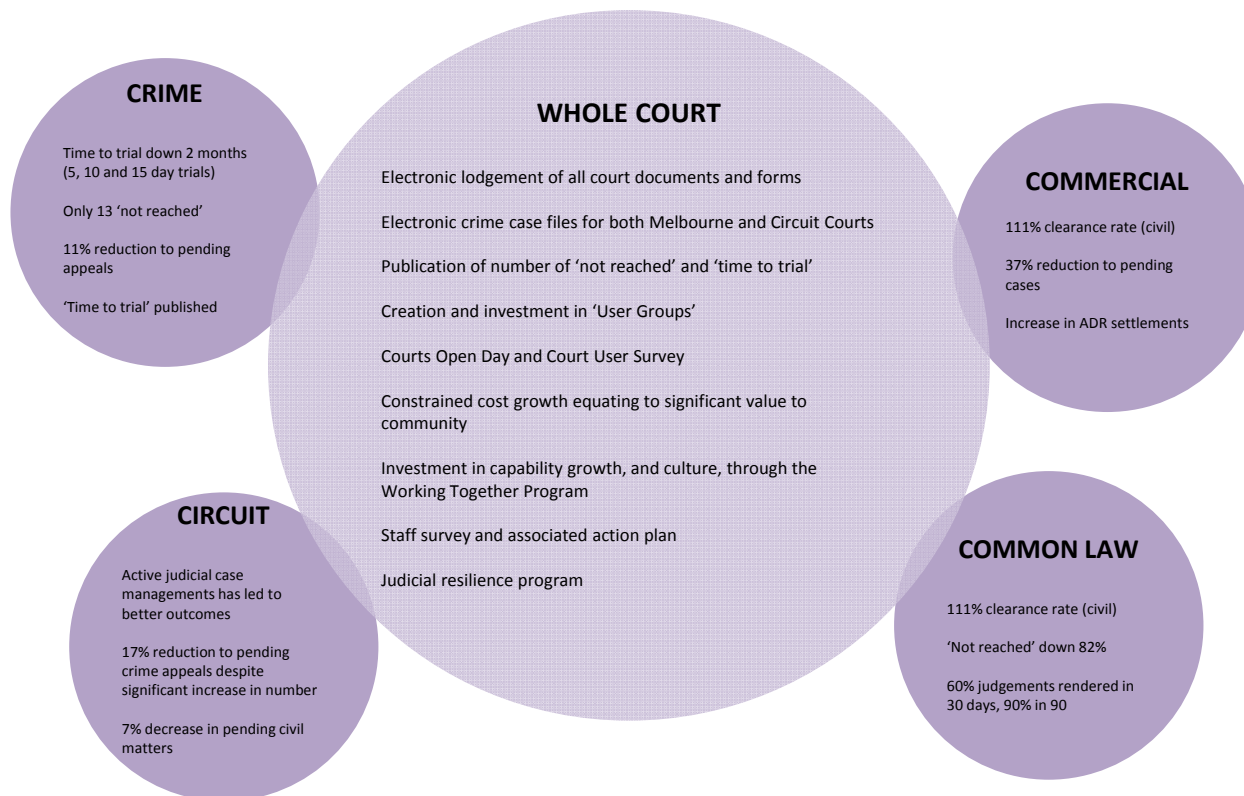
CRIME

Time to trial down 2 months (5, 10 and 15 day trials)

Only 13 'not reached'

11% reduction to pending appeals

'Time to trial' published

WHOLE COURT

Electronic lodgement of all court documents and forms

Electronic crime case files for both Melbourne and Circuit Courts

Publication of number of 'not reached' and 'time to trial'

Creation and investment in 'User Groups'

Courts Open Day and Court User Survey

Constrained cost growth equating to significant value to community

Investment in capability growth, and culture, through the Working Together Program

Staff survey and associated action plan

Judicial resilience program

COMMERCIAL

111% clearance rate (civil)

37% reduction to pending cases

Increase in ADR settlements

CIRCUIT

Active judicial case managements has led to better outcomes

17% reduction to pending crime appeals despite significant increase in number

7% decrease in pending civil matters

COMMON LAW

111% clearance rate (civil)

'Not reached' down 82%

60% judgements rendered in 30 days, 90% in 90